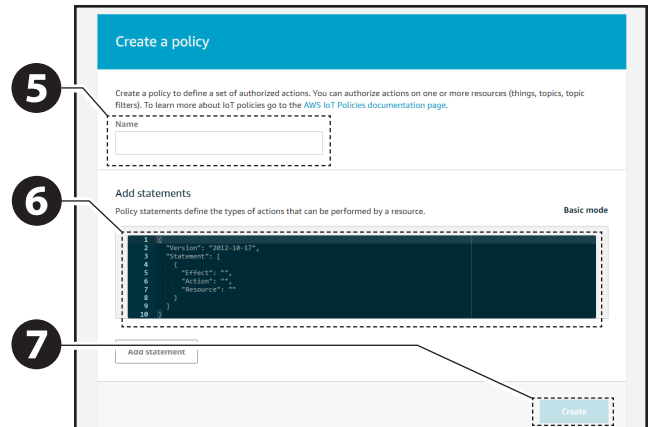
Create a policy

5

Create a policy to define a set of authorized actions. You can authorize actions on one or more resources (things, topics, topic filters). To learn more about IoT policies go to the AWS IoT Policies documentation page.

Name

Add statements

6

Policy statements define the types of actions that can be performed by a resource.

Basic mode

```
1  {
2    "Version": "2012-10-17",
3    "Statement": [
4      {
5        "Effect": "",
6        "Action": "",
7        "Resource": ""
8      }
9    ]
10 }
```

7

Add statement

Create